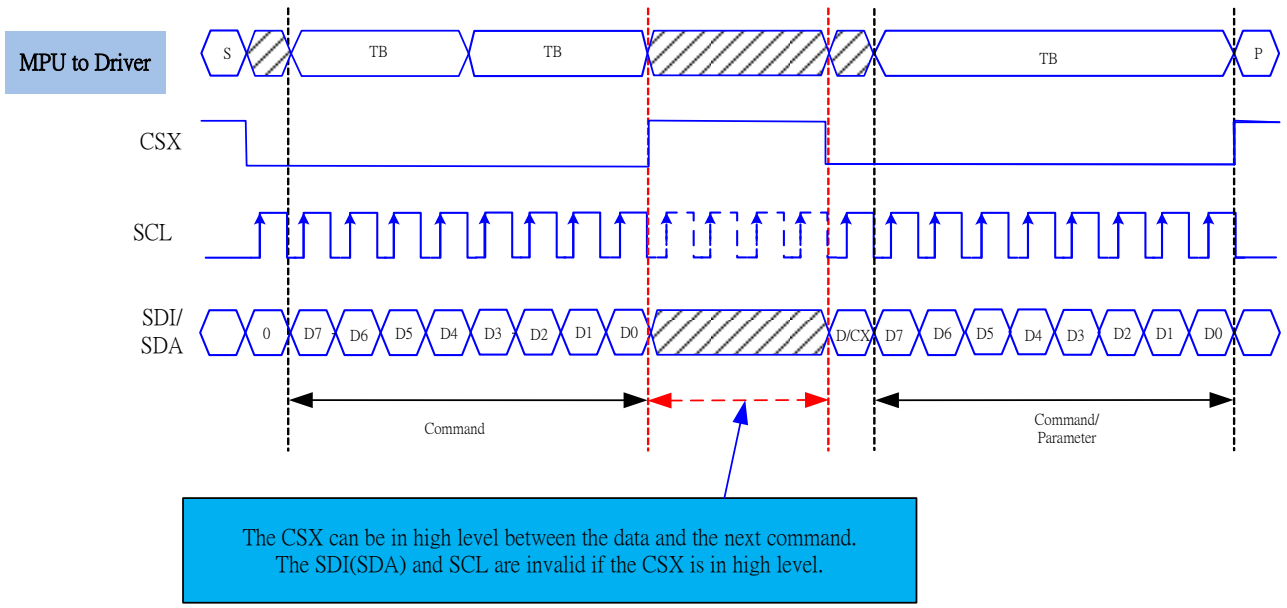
MPU to Driver

S

TB

TB

TB

P

CSX

SCL

SDI/
SDA

0

D7

D6

D5

D4

D3

D2

D1

D0

D/CX

D7

D6

D5

D4

D3

D2

D1

D0

Command

Command/
Parameter

The CSX can be in high level between the data and the next command.
The SDI(SDA) and SCL are invalid if the CSX is in high level.